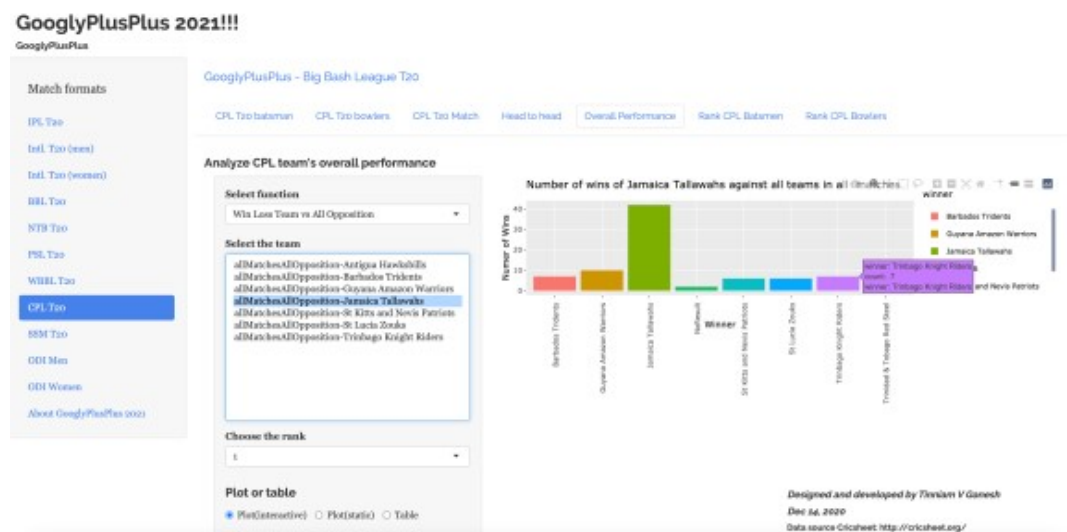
GooglyPlusPlus 2021!!!
GooglyPlusPlus

Match formats
IPL T20
Intl. T20 (men)
Intl. T20 (women)
BBL T20
NTB T20
PSL T20
WBBL T20
CPL T20
SSM T20
ODI Men
ODI Women
About GooglyPlusPlus 2021

GooglyPlusPlus - Big Bash League T20

CPL T20 batsman | CPL T20 bowlers | CPL T20 Match | Head to head | Overall Performance | Rank CPL Batsmen | Rank CPL Bowlers

Analyze CPL team's overall performance

Select function
Win Loss Team vs All Opposition

Select the team
allMatchesAllOpposition-Antigua Hawksbills
allMatchesAllOpposition-Barbados Tridents
allMatchesAllOpposition-Guyana Amazon Warriors
allMatchesAllOpposition-Jamaica Tallawahs
allMatchesAllOpposition-St Kitts and Nevis Patriots
allMatchesAllOpposition-St Lucia Zouks
allMatchesAllOpposition-Trinbago Knight Riders

Choose the rank
1

Plot or table
Plot(interactive) Plot(static) Table

Number of wins of Jamaica Tallawahs against all teams in all matches

Number of Wins
40
30
20
10
0

Barbados Tridents
Guyana Amazon Warriors
Jamaica Tallawahs
NoResult
St Kitts and Nevis Patriots
St Lucia Zouks
Trinbago Knight Riders
Trinidad & Tobago Red Steel

Winner

winner
Barbados Tridents
Guyana Amazon Warriors
Jamaica Tallawahs
and Nevis Patriots

winner: Trinbago Knight Riders
count: 7
winner: Trinbago Knight Riders

Designed and developed by Tinniam V Ganesh
Dec 14, 2020
Data source Cricsheet: http://cricsheet.org/